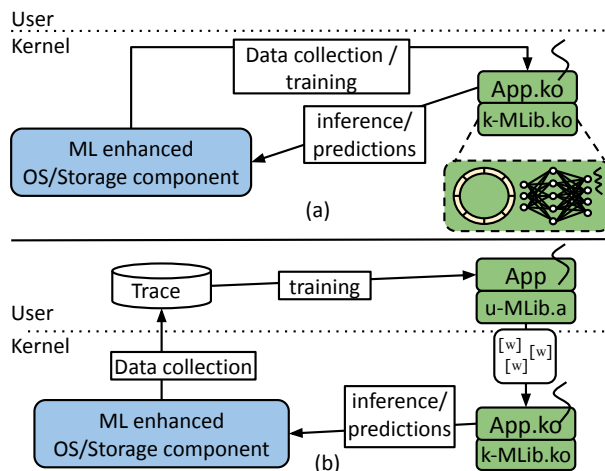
User

Kernel

Data collection / training

App.ko

k-MLib.ko

inference/ predictions

ML enhanced OS/Storage component

(a)

Trace

training

App

u-MLib.a

User

Kernel

[w] [w] [w]

Data collection

inference/ predictions

ML enhanced OS/Storage component

App.ko

k-MLib.ko

(b)